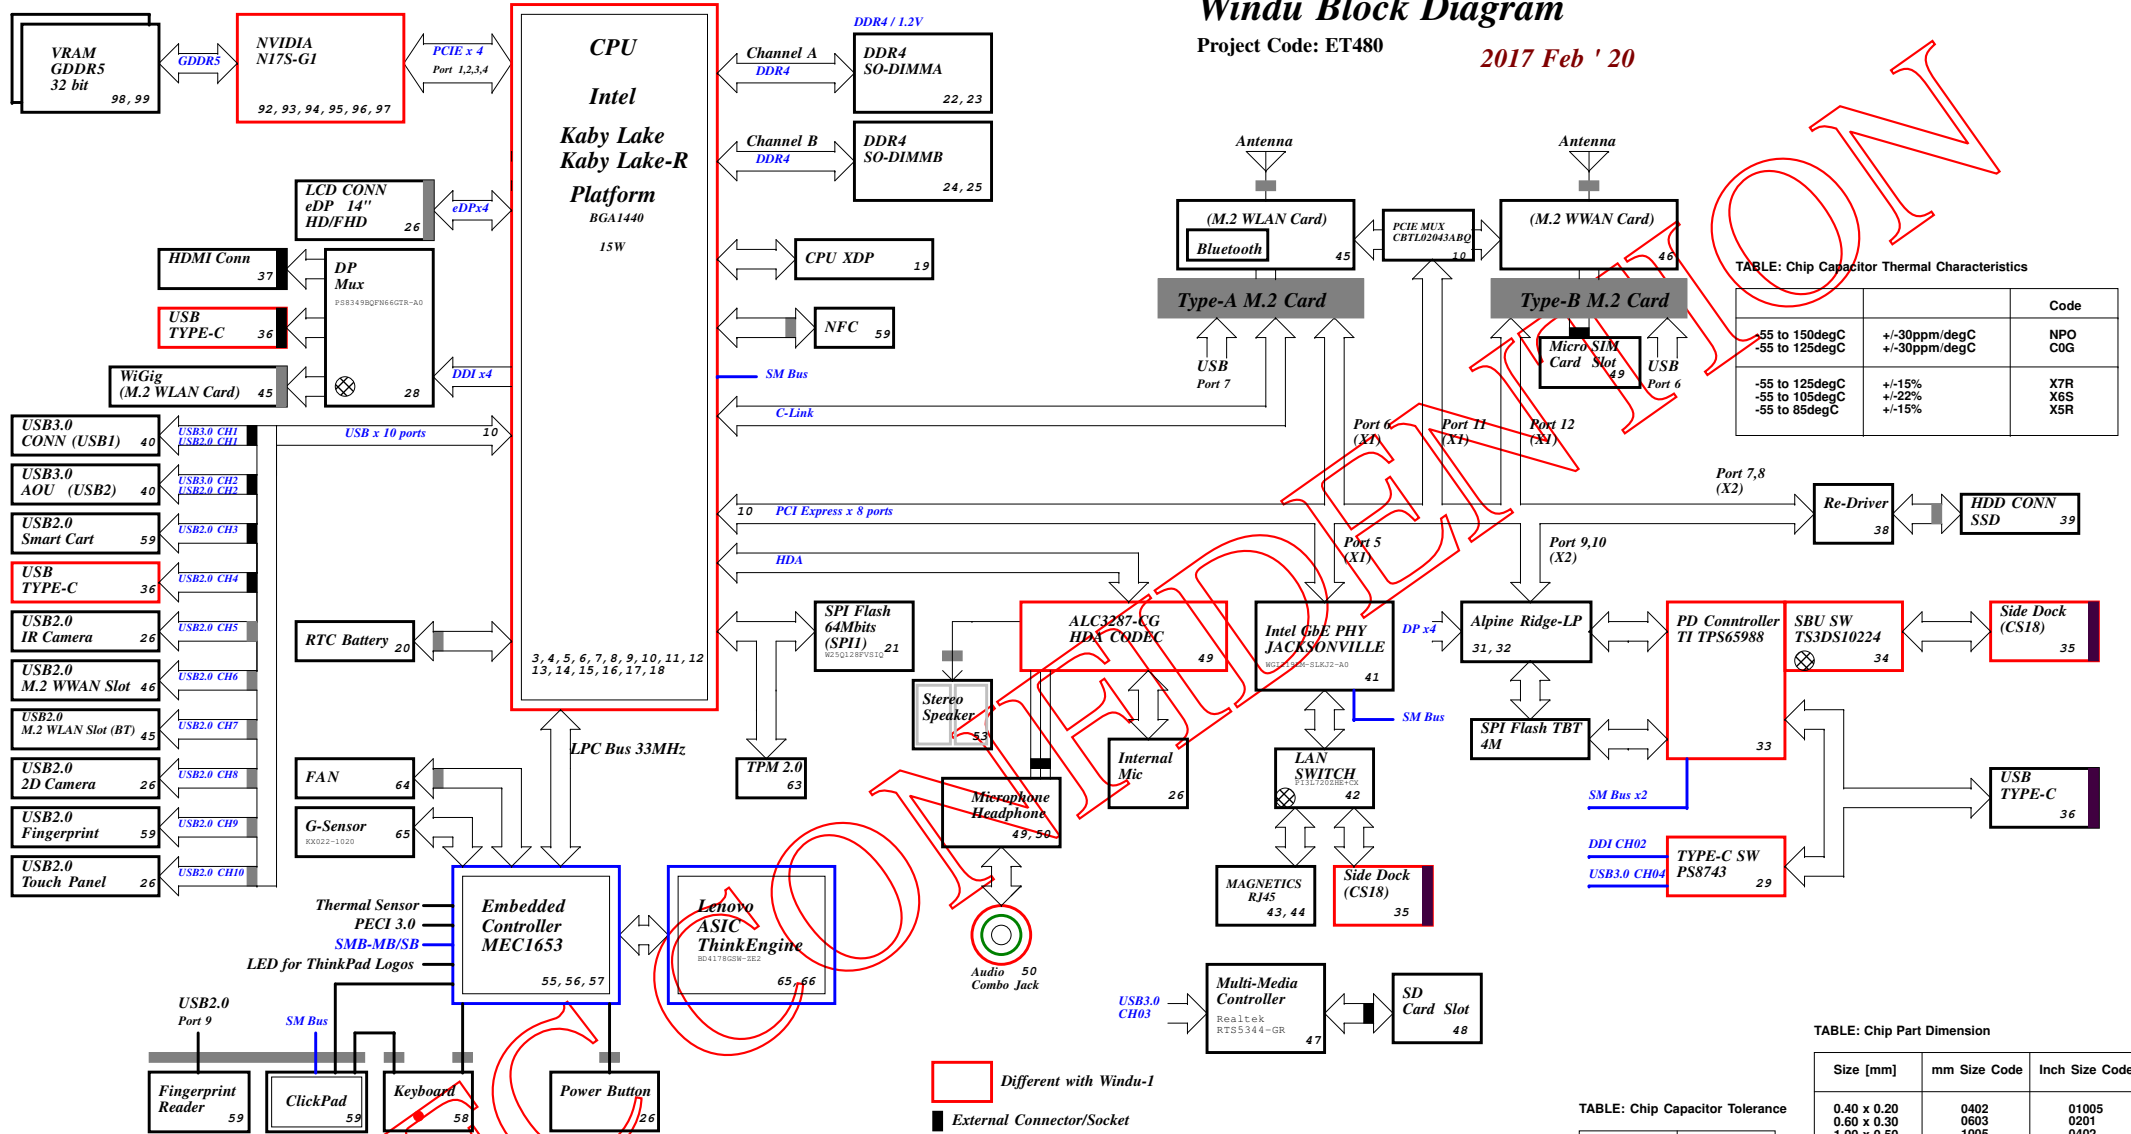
Windu Block Diagram
Project Code: ET480
2017 Feb ' 20

VRAM GDDR5 32 bit 98, 99
GDDR5
NVIDIA N17S-G1 92, 93, 94, 95, 96, 97
PCIE x 4
Port 1,2,3,4
CPU
Intel
Kaby Lake
Kaby Lake-R
Platform
BGA1440
15W
3, 4, 5, 6, 7, 8, 9, 10, 11, 12
13, 14, 15, 16, 17, 18
DDR4 / 1.2V
Channel A
DDR4
DDR4 SO-DIMMA 22, 23
Channel B
DDR4
DDR4 SO-DIMMB 24, 25
LCD CONN eDP 14" HD/FHD 26
eDPx4
HDMI Conn 37
DP Mux PS8349BQFN66GTR-A0 28
USB TYPE-C 36
WiGig (M.2 WLAN Card) 45
DDI x4
CPU XDP 19
NFC 59
SM Bus
C-Link
USB3.0 CONN (USB1) 40
USB3.0 CH1
USB2.0 CH1
USB x 10 ports
10
USB3.0 AOU (USB2) 40
USB3.0 CH2
USB2.0 CH2
USB2.0 Smart Cart 59
USB2.0 CH3
USB TYPE-C 36
USB2.0 CH4
USB2.0 IR Camera 26
USB2.0 CH5
USB2.0 M.2 WWAN Slot 46
USB2.0 CH6
USB2.0 M.2 WLAN Slot (BT) 45
USB2.0 CH7
USB2.0 2D Camera 26
USB2.0 CH8
USB2.0 Fingerprint 59
USB2.0 CH9
USB2.0 Touch Panel 26
USB2.0 CH10
10
PCI Express x 8 ports
HDA
RTC Battery 20
SPI Flash 64Mbits (SPI1) W25Q128FVSIQ 21
TPM 2.0 63
LPC Bus 33MHz
FAN 64
G-Sensor KX022-1020 65
Thermal Sensor
PECI 3.0
SMB-MB/SB
LED for ThinkPad Logos
Embedded Controller MEC1653 55, 56, 57
Lenovo ASIC ThinkEngine BD4178GSW-ZE2 65, 66
USB2.0
Port 9
SM Bus
Fingerprint Reader 59
ClickPad 59
Keyboard 58
Power Button 26
Antenna
Antenna
(M.2 WLAN Card)
Bluetooth
45
PCIE MUX CBTL02043ABQ 10
(M.2 WWAN Card) 46
Type-A M.2 Card
Type-B M.2 Card
USB Port 7
Micro SIM Card Slot 49
USB Port 6
Port 6 (X1)
Port 11 (X1)
Port 12 (X1)
Port 7,8 (X2)
Re-Driver 38
HDD CONN SSD 39
Port 5 (X1)
Port 9,10 (X2)
ALC3287-CG HDA CODEC 49
Stereo Speaker 53
Intel GbE PHY JACKSONVILLE WGI219LM-SLKJ2-A0 41
DP x4
Alpine Ridge-LP 31, 32
PD Conntroller TI TPS65988 33
SBU SW TS3DS10224 34
Side Dock (CS18) 35
SM Bus
SPI Flash TBT 4M
Internal Mic 26
Microphone Headphone 49, 50
LAN SWITCH P13L720ZHE+CX 42
MAGNETICS RJ45 43, 44
Side Dock (CS18) 35
SM Bus x2
USB TYPE-C 36
DDI CH02
USB3.0 CH04
TYPE-C SW PS8743 29
Audio Combo Jack 50
USB3.0 CH03
Multi-Media Controller Realtek RTS5344-GR 47
SD Card Slot 48
Different with Windu-1
External Connector/Socket
TABLE: Chip Capacitor Thermal Characteristics
| | | Code |
|---|---|---|
| -55 to 150degC<br>-55 to 125degC | +/-30ppm/degC<br>+/-30ppm/degC | NPO<br>C0G |
| -55 to 125degC<br>-55 to 105degC<br>-55 to 85degC | +/-15%<br>+/-22%<br>+/-15% | X7R<br>X6S<br>X5R |
TABLE: Chip Part Dimension
| Size [mm] | mm Size Code | Inch Size Code |
|---|---|---|
| 0.40 x 0.20<br>0.60 x 0.30<br>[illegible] | 0402<br>0603<br>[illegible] | 01005<br>0201<br>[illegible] |
TABLE: Chip Capacitor Tolerance
CONFIDENTIAL
CONFIDENTIAL